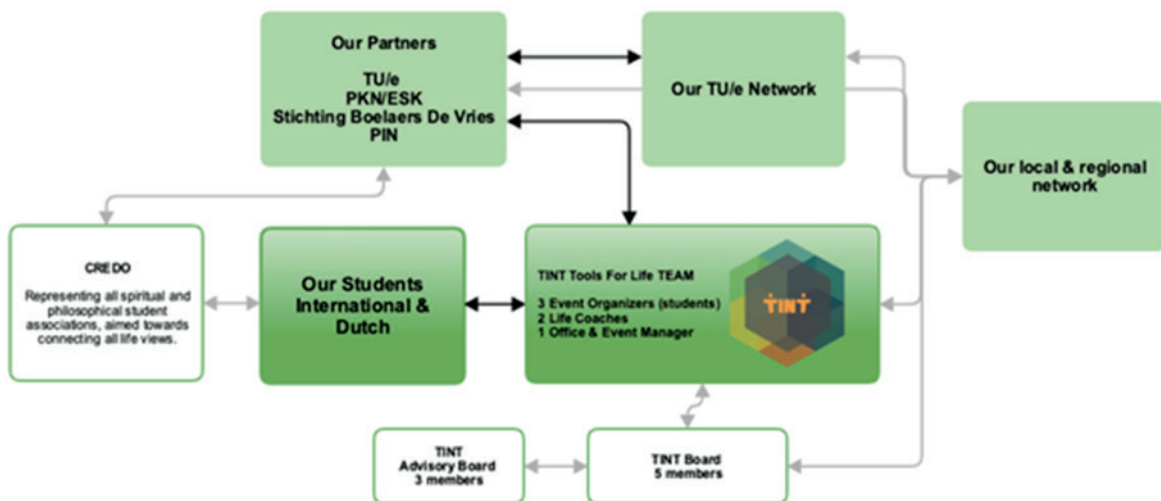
Our Partners

TU/e
PKN/ESK
Stichting Boelaers De Vries
PIN

Our TU/e Network

Our local & regional network

CREDO

Representing all spiritual and philosophical student associations, aimed towards connecting all life views.

Our Students International & Dutch

TINT Tools For Life TEAM

3 Event Organizers (students)
2 Life Coaches
1 Office & Event Manager

TINT

TINT Advisory Board 3 members

TINT Board 5 members